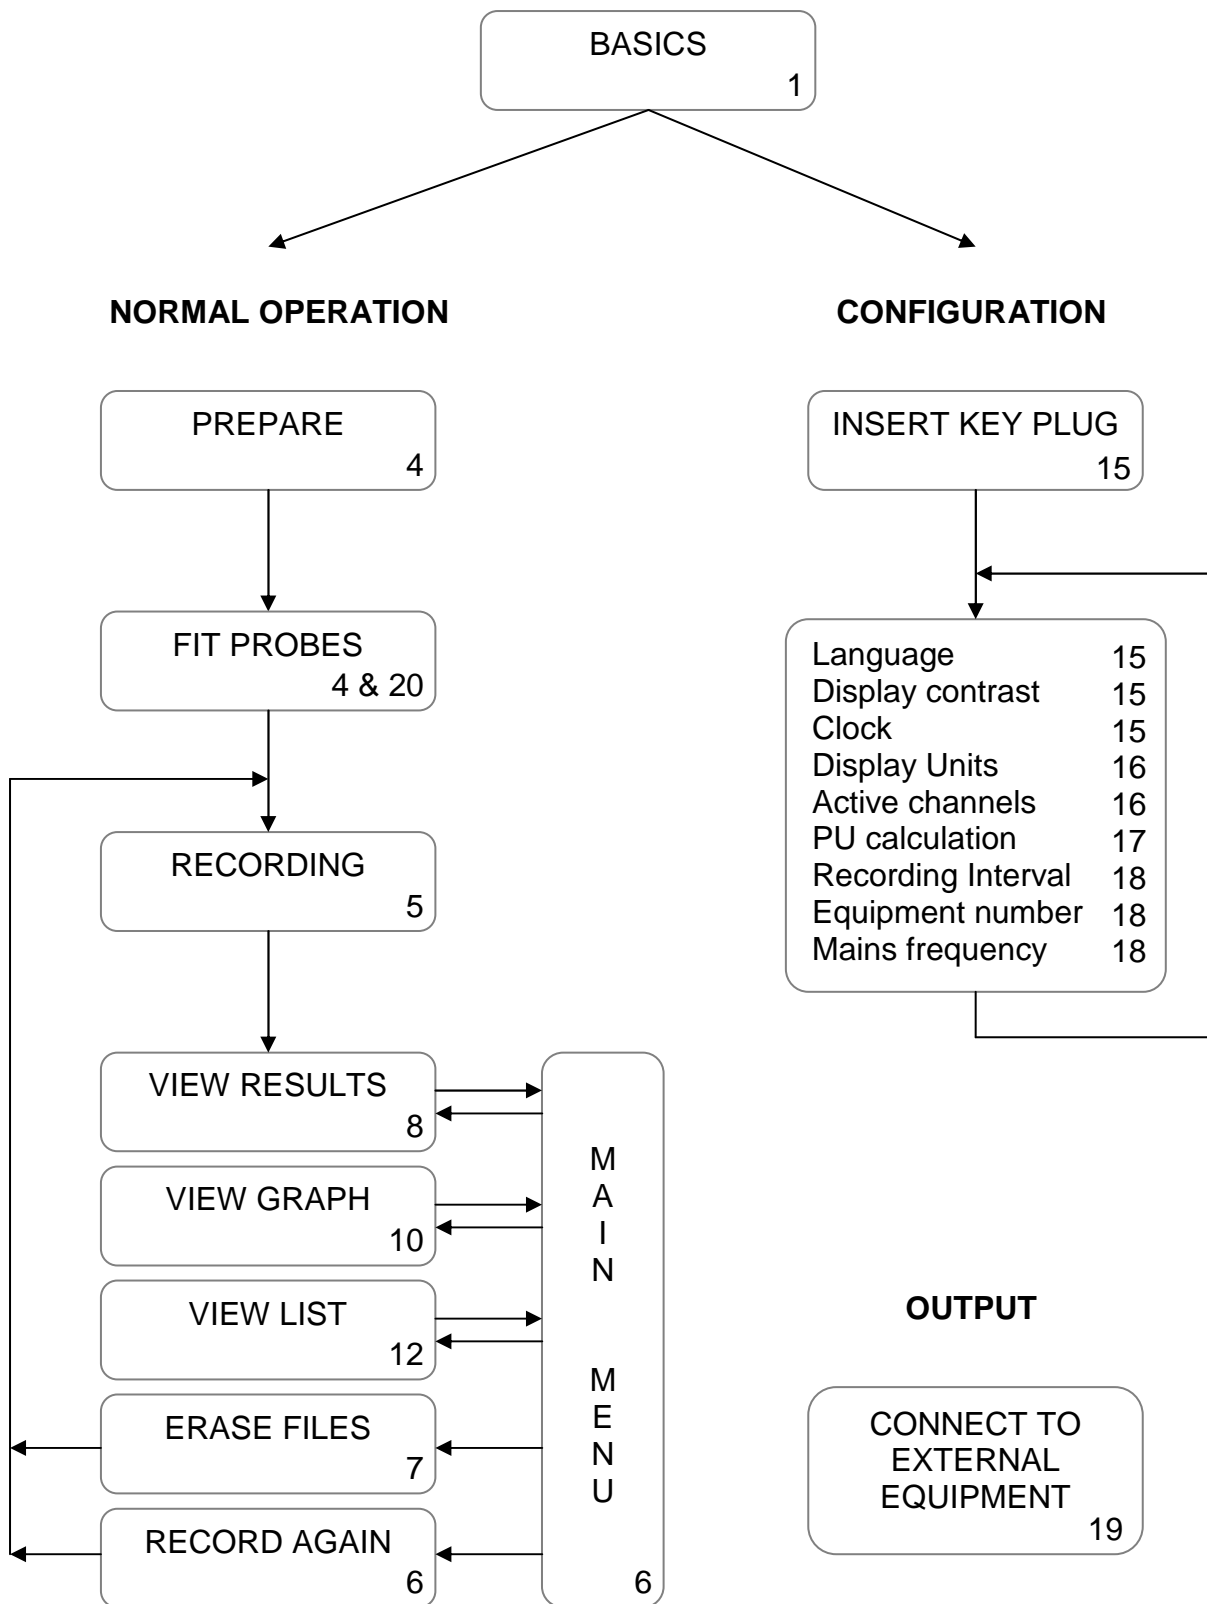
BASICS
1

NORMAL OPERATION

CONFIGURATION

PREPARE
4

FIT PROBES
4 & 20

RECORDING
5

VIEW RESULTS
8

VIEW GRAPH
10

VIEW LIST
12

ERASE FILES
7

RECORD AGAIN
6

MAIN MENU
6

INSERT KEY PLUG
15

| | |
|---|---|
| Language | 15 |
| Display contrast | 15 |
| Clock | 15 |
| Display Units | 16 |
| Active channels | 16 |
| PU calculation | 17 |
| Recording Interval | 18 |
| Equipment number | 18 |
| Mains frequency | 18 |

OUTPUT

CONNECT TO EXTERNAL EQUIPMENT
19